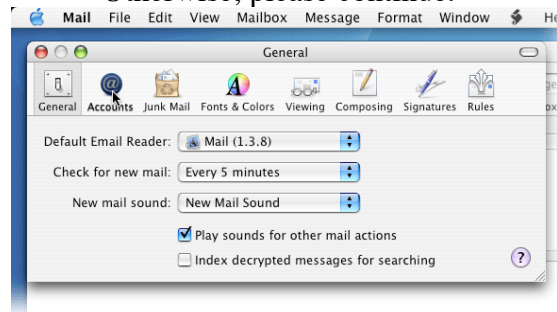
Mail File Edit View Mailbox Message Format Window He

General

General Accounts Junk Mail Fonts & Colors Viewing Composing Signatures Rules

Default Email Reader: Mail (1.3.8)

Check for new mail: Every 5 minutes

New mail sound: New Mail Sound

Play sounds for other mail actions

Index decrypted messages for searching

?